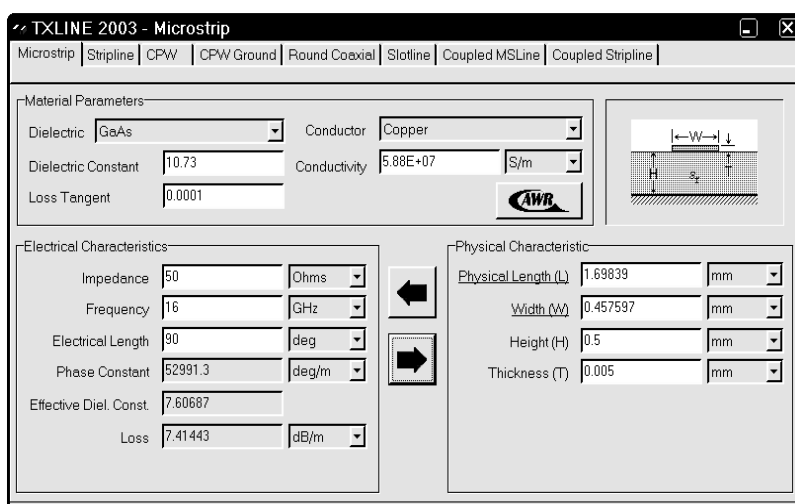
TXLINE 2003 - Microstrip

Microstrip | Stripline | CPW | CPW Ground | Round Coaxial | Slotline | Coupled MSLine | Coupled Stripline

Material Parameters

Dielectric GaAs

Conductor Copper

Dielectric Constant 10.73

Conductivity 5.88E+07 S/m

Loss Tangent 0.0001

AWR

W

H

$\varepsilon_r$

T

Electrical Characteristics

Impedance 50 Ohms

Frequency 16 GHz

Electrical Length 90 deg

Phase Constant 52991.3 deg/m

Effective Diel. Const. 7.60687

Loss 7.41443 dB/m

Physical Characteristic

Physical Length (L) 1.69839 mm

Width (W) 0.457597 mm

Height (H) 0.5 mm

Thickness (T) 0.005 mm